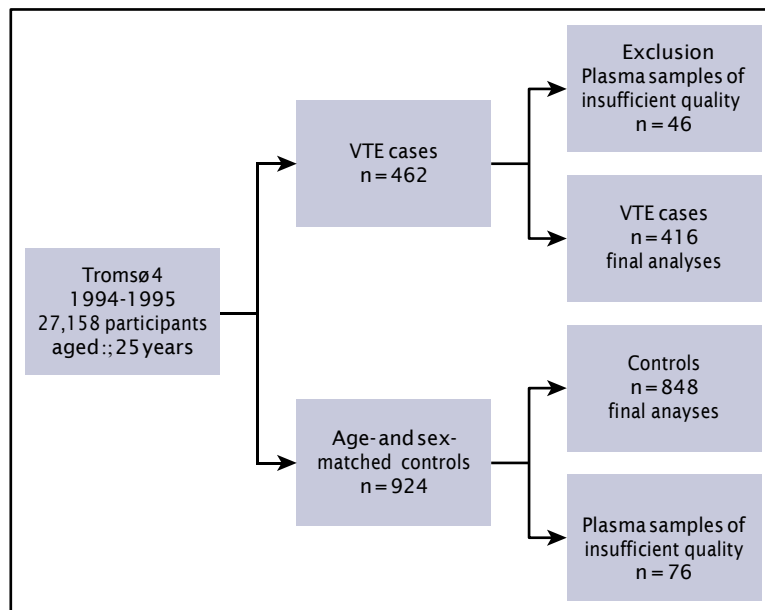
Tromsø4
1994-1995
27,158 participants
aged :; 25 years

VTE cases
n = 462

Age-and sex-matched controls
n = 924

Exclusion
Plasma samples of insufficient quality
n = 46

VTE cases
n = 416
final analyses

Controls
n = 848
final anayses

Plasma samples of insufficient quality
n = 76